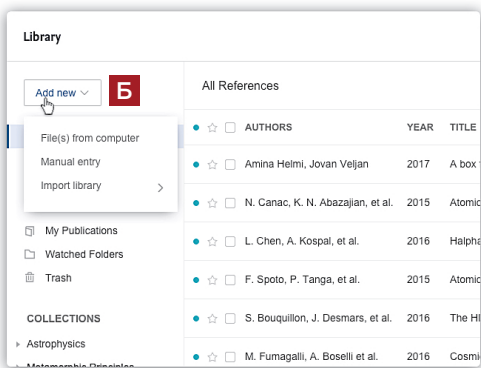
Library

Add new

Б

File(s) from computer
Manual entry
Import library

My Publications
Watched Folders
Trash

COLLECTIONS
Astrophysics
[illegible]

All References

| | AUTHORS | YEAR | TITLE |
|---|---|---|---|
| | Amina Helmi, Jovan Veljan | 2017 | A box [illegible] |
| | N. Canac, K. N. Abazajian, et al. | 2015 | Atomic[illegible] |
| | L. Chen, A. Kospal, et al. | 2016 | Halpha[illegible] |
| | F. Spoto, P. Tanga, et al. | 2015 | Atomic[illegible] |
| | S. Bouquillon, J. Desmars, et al. | 2016 | The HI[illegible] |
| | M. Fumagalli, A. Boselli et al. | 2016 | Cosmic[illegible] |